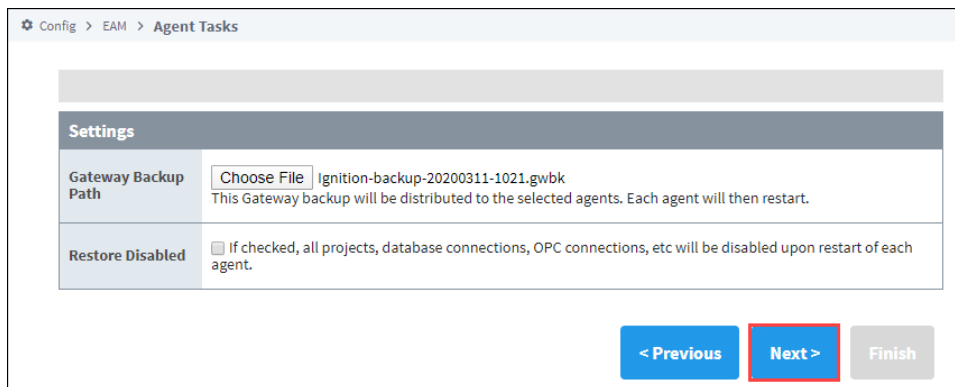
Config > EAM > Agent Tasks

Settings

| Gateway Backup Path | Choose File Ignition-backup-20200311-1021.gwbk This Gateway backup will be distributed to the selected agents. Each agent will then restart. |
|---|---|
| Restore Disabled | If checked, all projects, database connections, OPC connections, etc will be disabled upon restart of each agent. |

< Previous Next > Finish